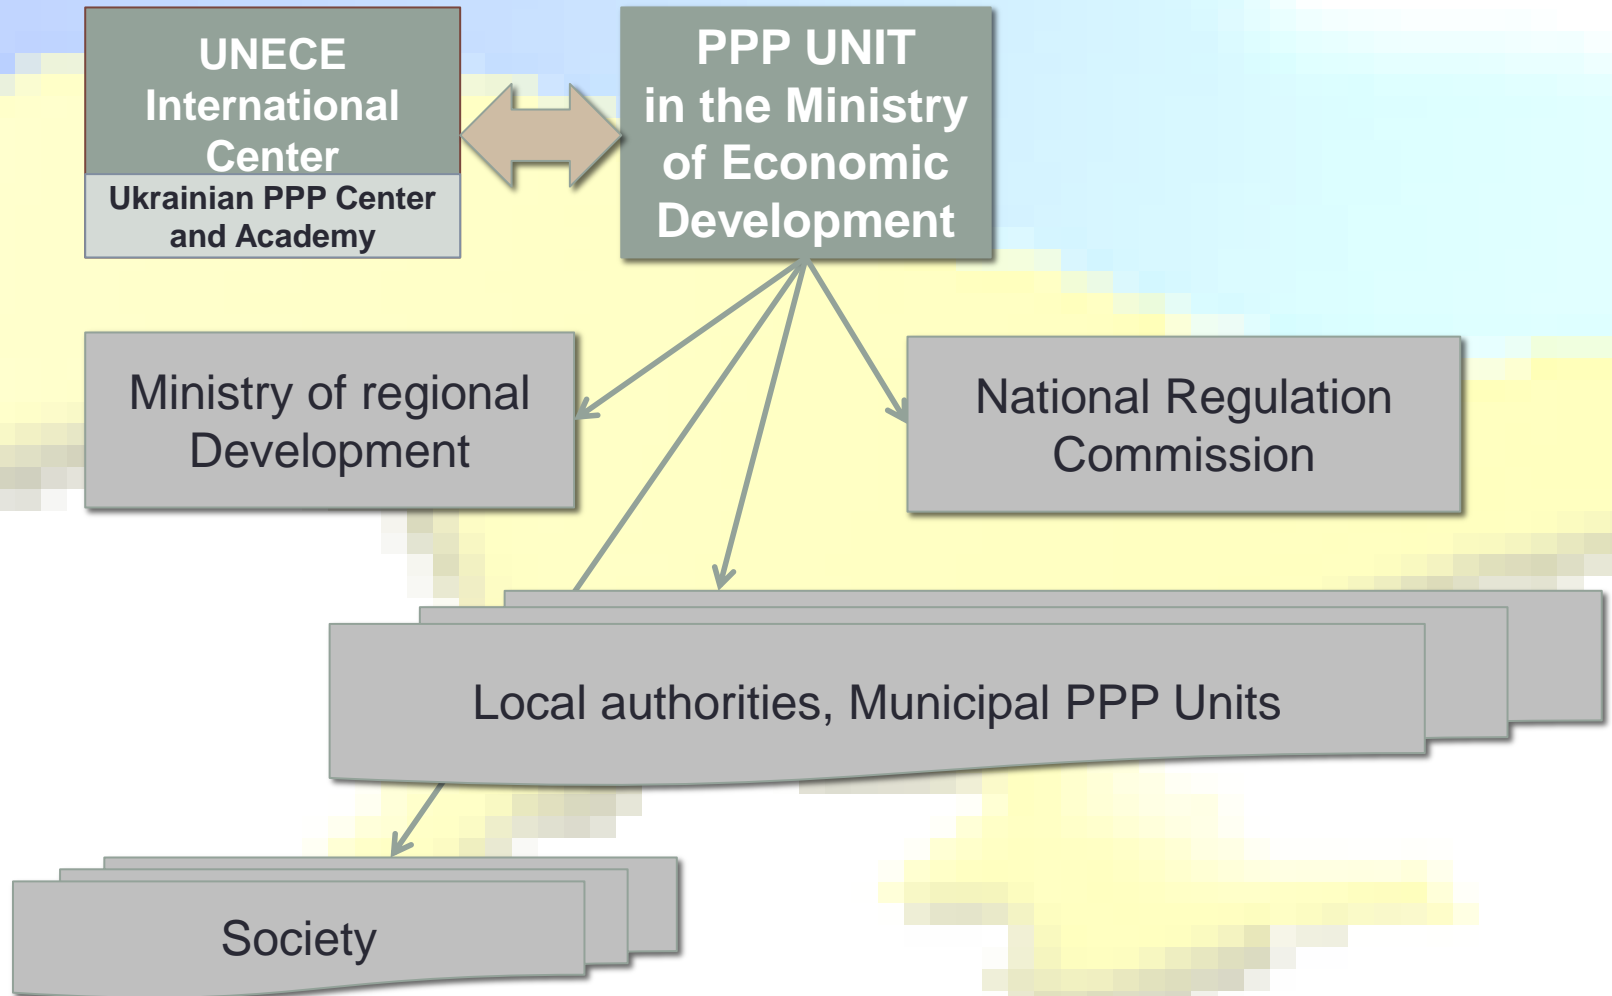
UNECE International Center

Ukrainian PPP Center and Academy

PPP UNIT in the Ministry of Economic Development

Ministry of regional Development

National Regulation Commission

Local authorities, Municipal PPP Units

Society